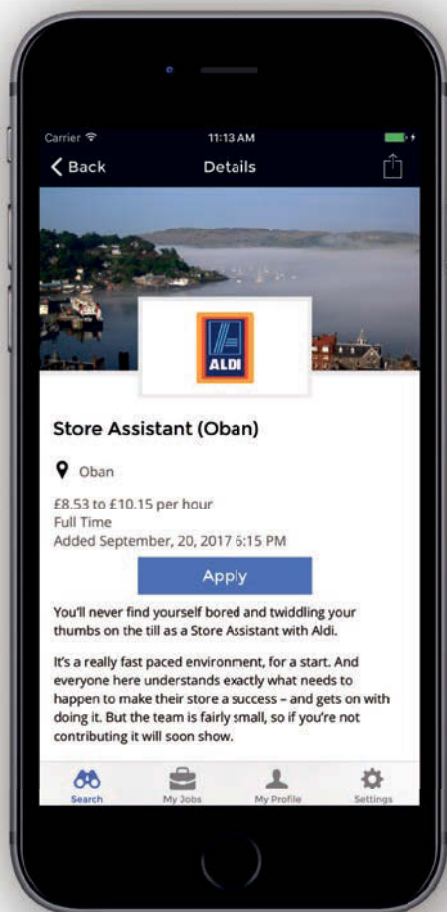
Carrier
11:13 AM

Back
Details

ALDI

Store Assistant (Oban)

Oban

£8.53 to £10.15 per hour
Full Time
Added September, 20, 2017 5:15 PM

Apply

You'll never find yourself bored and twiddling your thumbs on the till as a Store Assistant with Aldi.

It's a really fast paced environment, for a start. And everyone here understands exactly what needs to happen to make their store a success – and gets on with doing it. But the team is fairly small, so if you're not contributing it will soon show.

Search
My Jobs
My Profile
Settings